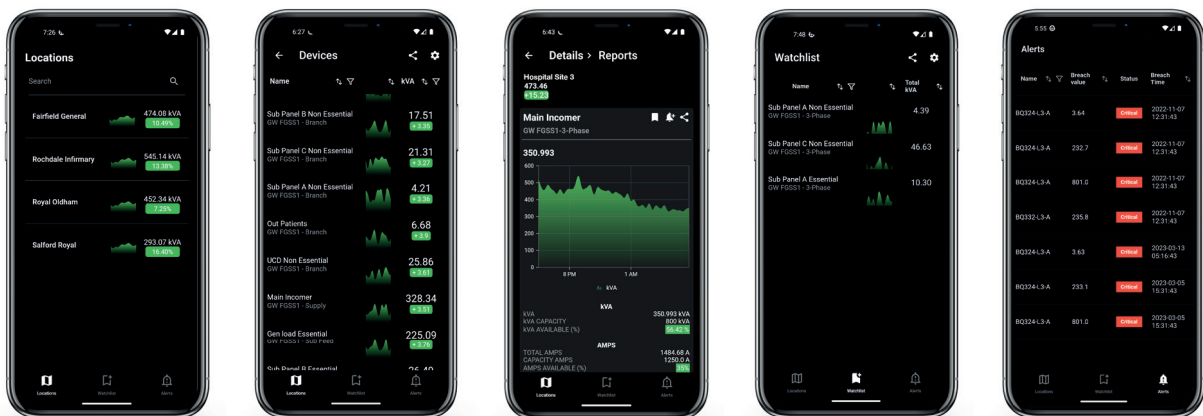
7:26

Locations

Search

Fairfield General 474.08 kVA 10.49%

Rochdale Infirmary 545.14 kVA 13.38%

Royal Oldham 452.34 kVA 7.25%

Salford Royal 293.07 kVA 16.40%

Locations Watchlist Alerts

6:27

Devices

Name kVA

Sub Panel B Non Essential GW FGSS1 - Branch 17.51 +3.35

Sub Panel C Non Essential GW FGSS1 - Branch 21.31 +3.27

Sub Panel A Non Essential GW FGSS1 - Branch 4.21 +3.36

Out Patients GW FGSS1 - Branch 6.68 +3.9

UCD Non Essential GW FGSS1 - Branch 25.86 +3.61

Main Incomer GW FGSS1 - Supply 328.34 +3.51

Gen load Essential GW FGSS1 - Sub Feed 225.09 +3.76

Sub Panel B Essential 26.40

Locations Watchlist Alerts

6:43

Details > Reports

Hospital Site 3
473.46
+15.23

Main Incomer
GW FGSS1-3-Phase

350.993

600
500
400
300
200
100
0

8 PM 1 AM

kVA

kVA
kVA 350.993 kVA
kVA CAPACITY 800 kVA
kVA AVAILABLE (%) 56.42 %

AMPS
TOTAL AMPS 1484.68 A
CAPACITY AMPS 1250.0 A
AMPS AVAILABLE (%) 35%

Locations Watchlist Alerts

7:48

Watchlist

Name Total kVA

Sub Panel A Non Essential GW FGSS1 - 3-Phase 4.39

Sub Panel C Non Essential GW FGSS1 - 3-Phase 46.63

Sub Panel A Non Essential GW FGSS1 - 3-Phase 10.30

Locations Watchlist Alerts

5:55

Alerts

| Name | Breach value | Status | Breach Time |
|---|---|---|---|
| BQ324-L3-A | 3.64 | Critical | 2022-11-07 12:31:43 |
| BQ324-L3-A | 232.7 | Critical | 2022-11-07 12:31:43 |
| BQ324-L3-A | 801.0 | Critical | 2022-11-07 12:31:43 |
| BQ332-L3-A | 235.8 | Critical | 2022-11-07 12:31:43 |
| BQ324-L3-A | 3.63 | Critical | 2023-03-13 05:16:43 |
| BQ324-L3-A | 233.1 | Critical | 2023-03-05 15:31:43 |
| BQ324-L3-A | 801.0 | Critical | 2023-03-05 15:31:43 |

Locations Watchlist Alerts